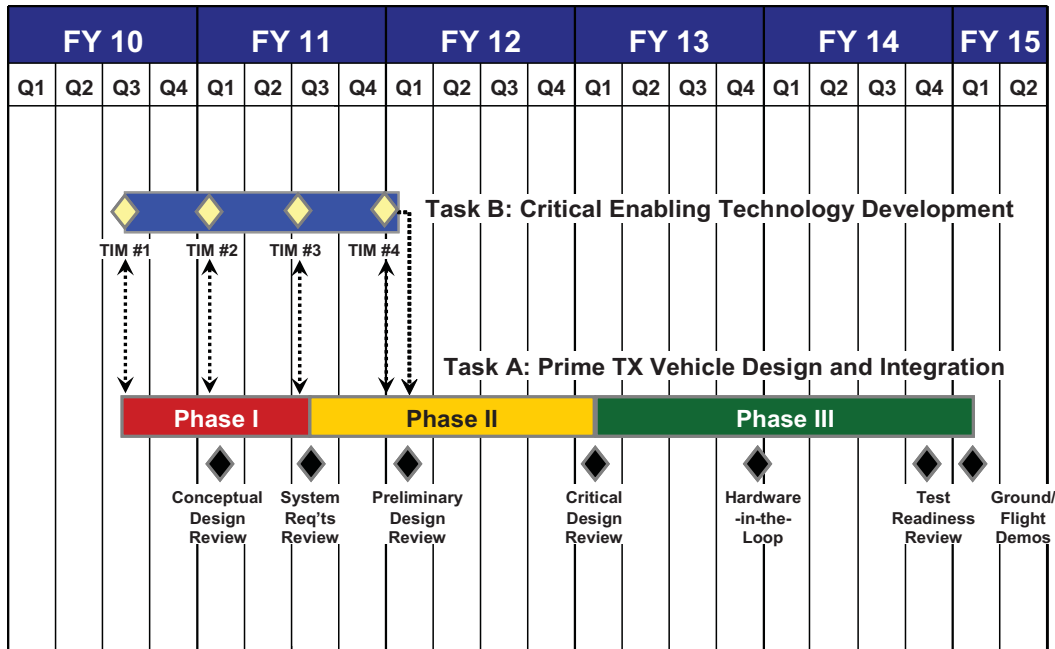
| FY 10 | | | | FY 11 | | | | FY 12 | | | | FY 13 | | | | FY 14 | | | | FY 15 | |
|---|---|---|---|---|---|---|---|---|---|---|---|---|---|---|---|---|---|---|---|---|---|
| Q1 | Q2 | Q3 | Q4 | Q1 | Q2 | Q3 | Q4 | Q1 | Q2 | Q3 | Q4 | Q1 | Q2 | Q3 | Q4 | Q1 | Q2 | Q3 | Q4 | Q1 | Q2 |

Task B: Critical Enabling Technology Development

TIM #1 TIM #2 TIM #3 TIM #4

Task A: Prime TX Vehicle Design and Integration

Phase I Phase II Phase III

Conceptual Design Review

System Req'ts Review

Preliminary Design Review

Critical Design Review

Hardware-in-the-Loop

Test Readiness Review

Ground/ Flight Demos